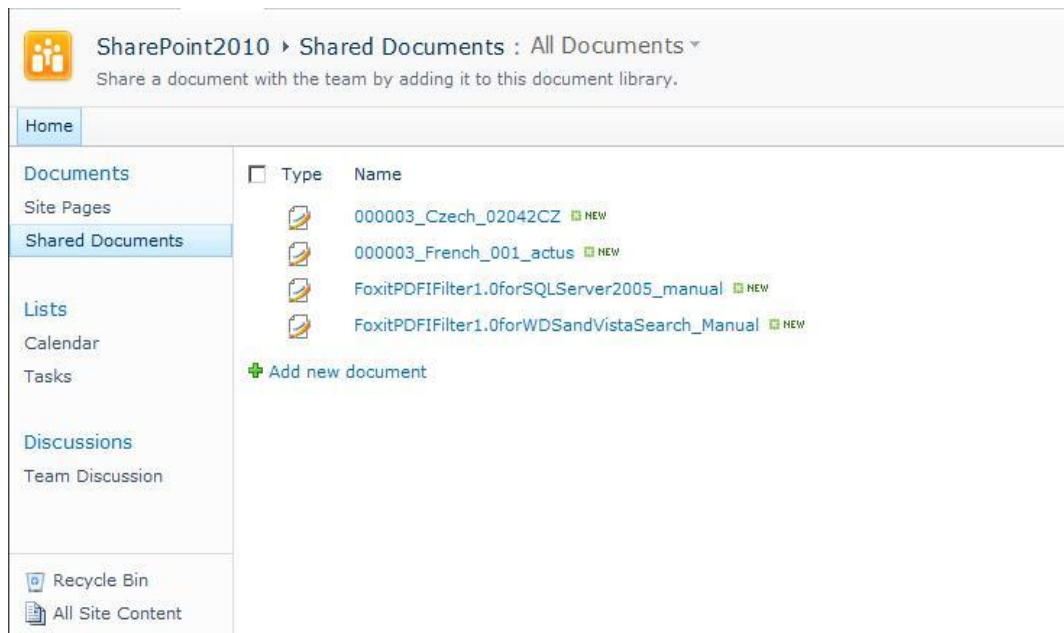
SharePoint2010 ▸ Shared Documents : All Documents

Share a document with the team by adding it to this document library.

Home

Documents
Site Pages
Shared Documents

Lists
Calendar
Tasks

Discussions
Team Discussion

Recycle Bin
All Site Content

| Type | Name |
|---|---|
| | 000003_Czech_02042CZ NEW |
| | 000003_French_001_actus NEW |
| | FoxitPDFIFilter1.0forSQLServer2005_manual NEW |
| | FoxitPDFIFilter1.0forWDSandVistaSearch_Manual NEW |

Add new document